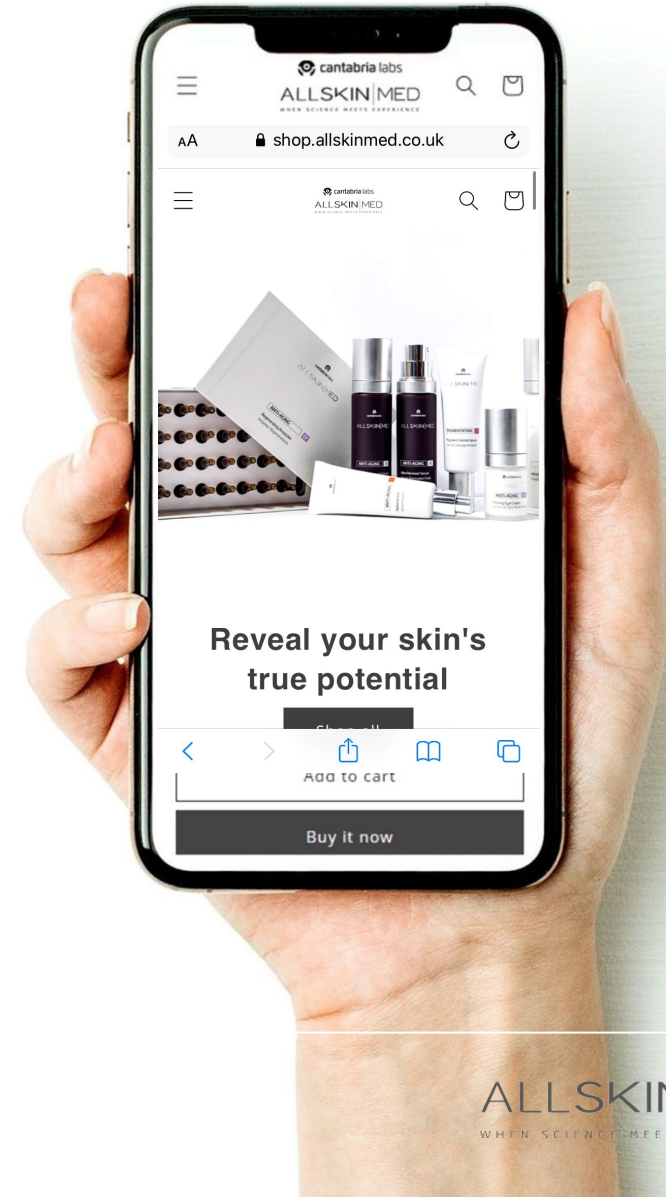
cantabria labs
ALLSKIN|MED
WHEN SCIENCE MEETS EXPERIENCE

AA shop.allskinmed.co.uk

cantabria labs
ALLSKIN|MED
WHEN SCIENCE MEETS EXPERIENCE

ALLSKINMED
ANTI-AGING
ALLSKIN|MED
ALLSKIN|MED
ANTI-AGING
ANTI-AGING
PIGMENTATION
ANTI-AGING

Reveal your skin's true potential

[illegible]

Add to cart

Buy it now

ALLSKI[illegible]
WHEN SCIENCE MEE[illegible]